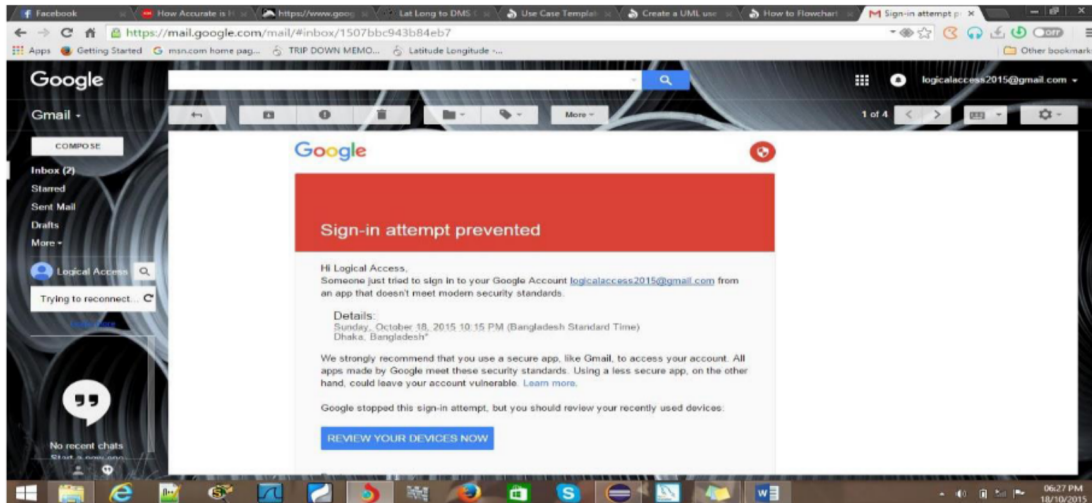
Facebook | How Accurate is | https://www.goog | Lat Long to DMS | Use Case Templat | Create a UML use | How to Flowchart | Sign-in attempt p ×

https://mail.google.com/mail/#inbox/1507bbc943b84eb7

Apps Getting Started msn.com home pag... TRIP DOWN MEMO... Latitude Longitude -... Other bookmark

Google

logicalaccess2015@gmail.com

Gmail

More

1 of 4

COMPOSE

Inbox (7)
Starred
Sent Mail
Drafts
More

Logical Access

Trying to reconnect...

No recent chats
Start a new one

Google

Sign-in attempt prevented

Hi Logical Access,
Someone just tried to sign in to your Google Account logicalaccess2015@gmail.com from an app that doesn't meet modern security standards.

Details:
Sunday, October 18, 2015 10:15 PM (Bangladesh Standard Time)
Dhaka, Bangladesh*

We strongly recommend that you use a secure app, like Gmail, to access your account. All apps made by Google meet these security standards. Using a less secure app, on the other hand, could leave your account vulnerable. Learn more.

Google stopped this sign-in attempt, but you should review your recently used devices:

REVIEW YOUR DEVICES NOW

06:27 PM
18/10/2015